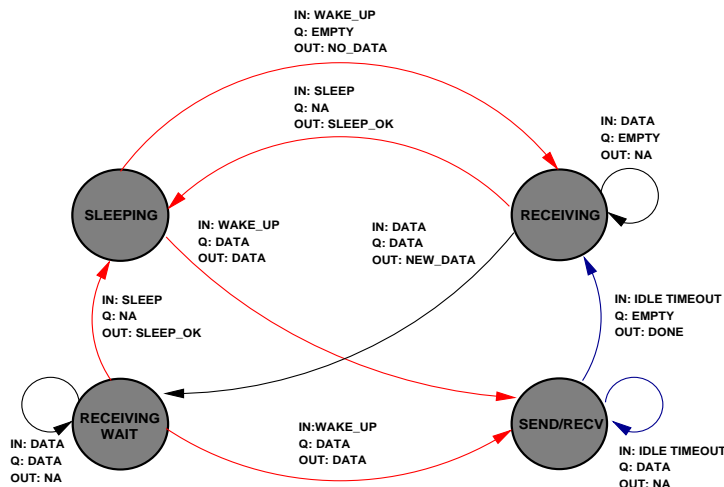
IN: WAKE_UP
Q: EMPTY
OUT: NO_DATA

IN: SLEEP
Q: NA
OUT: SLEEP_OK

IN: DATA
Q: EMPTY
OUT: NA

SLEEPING

RECEIVING

IN: WAKE_UP
Q: DATA
OUT: DATA

IN: DATA
Q: DATA
OUT: NEW_DATA

IN: SLEEP
Q: NA
OUT: SLEEP_OK

IN: IDLE TIMEOUT
Q: EMPTY
OUT: DONE

RECEIVING WAIT

SEND/RECV

IN: DATA
Q: DATA
OUT: NA

IN:WAKE_UP
Q: DATA
OUT: DATA

IN: IDLE TIMEOUT
Q: DATA
OUT: NA